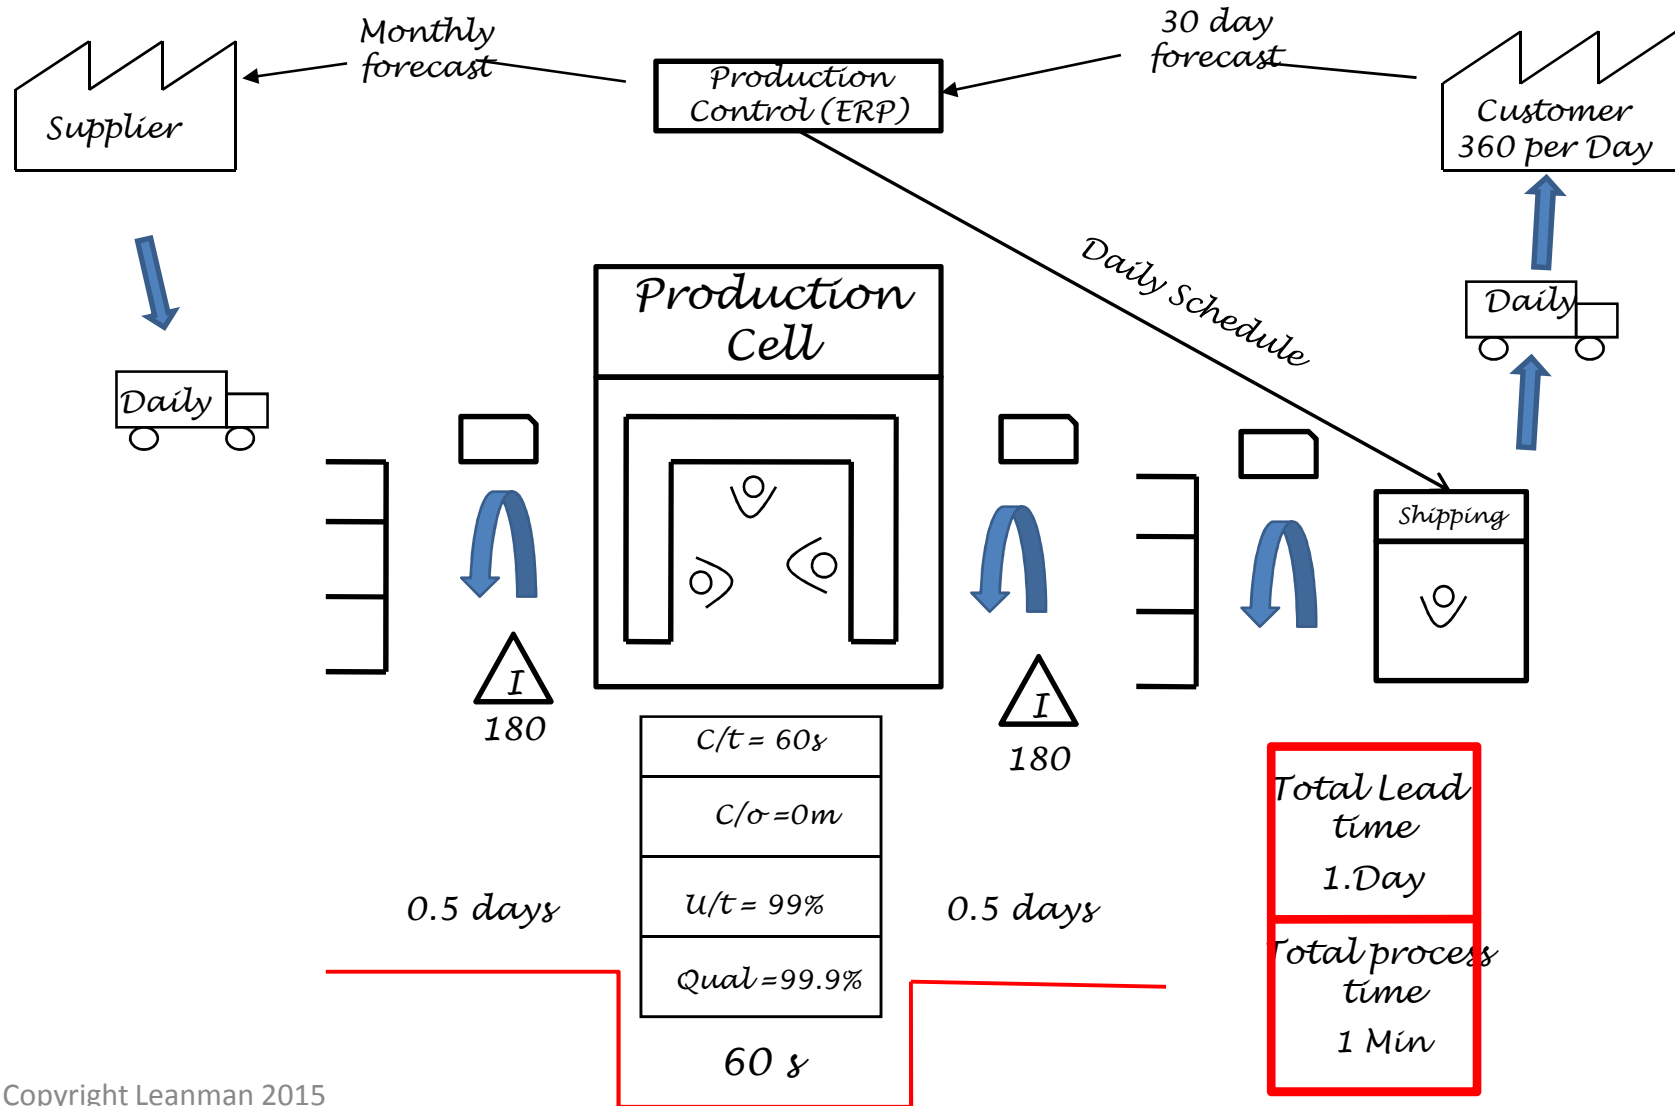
Supplier

Monthly forecast

Production Control (ERP)

30 day forecast

Customer 360 per Day

Daily Schedule

Daily

Daily

Production Cell

Shipping

I

180

I

180

C/t = 60s

C/o =0m

U/t = 99%

Qual =99.9%

60 s

0.5 days

0.5 days

Total Lead time

1.Day

Total process time

1 Min

Copyright Leanman 2015